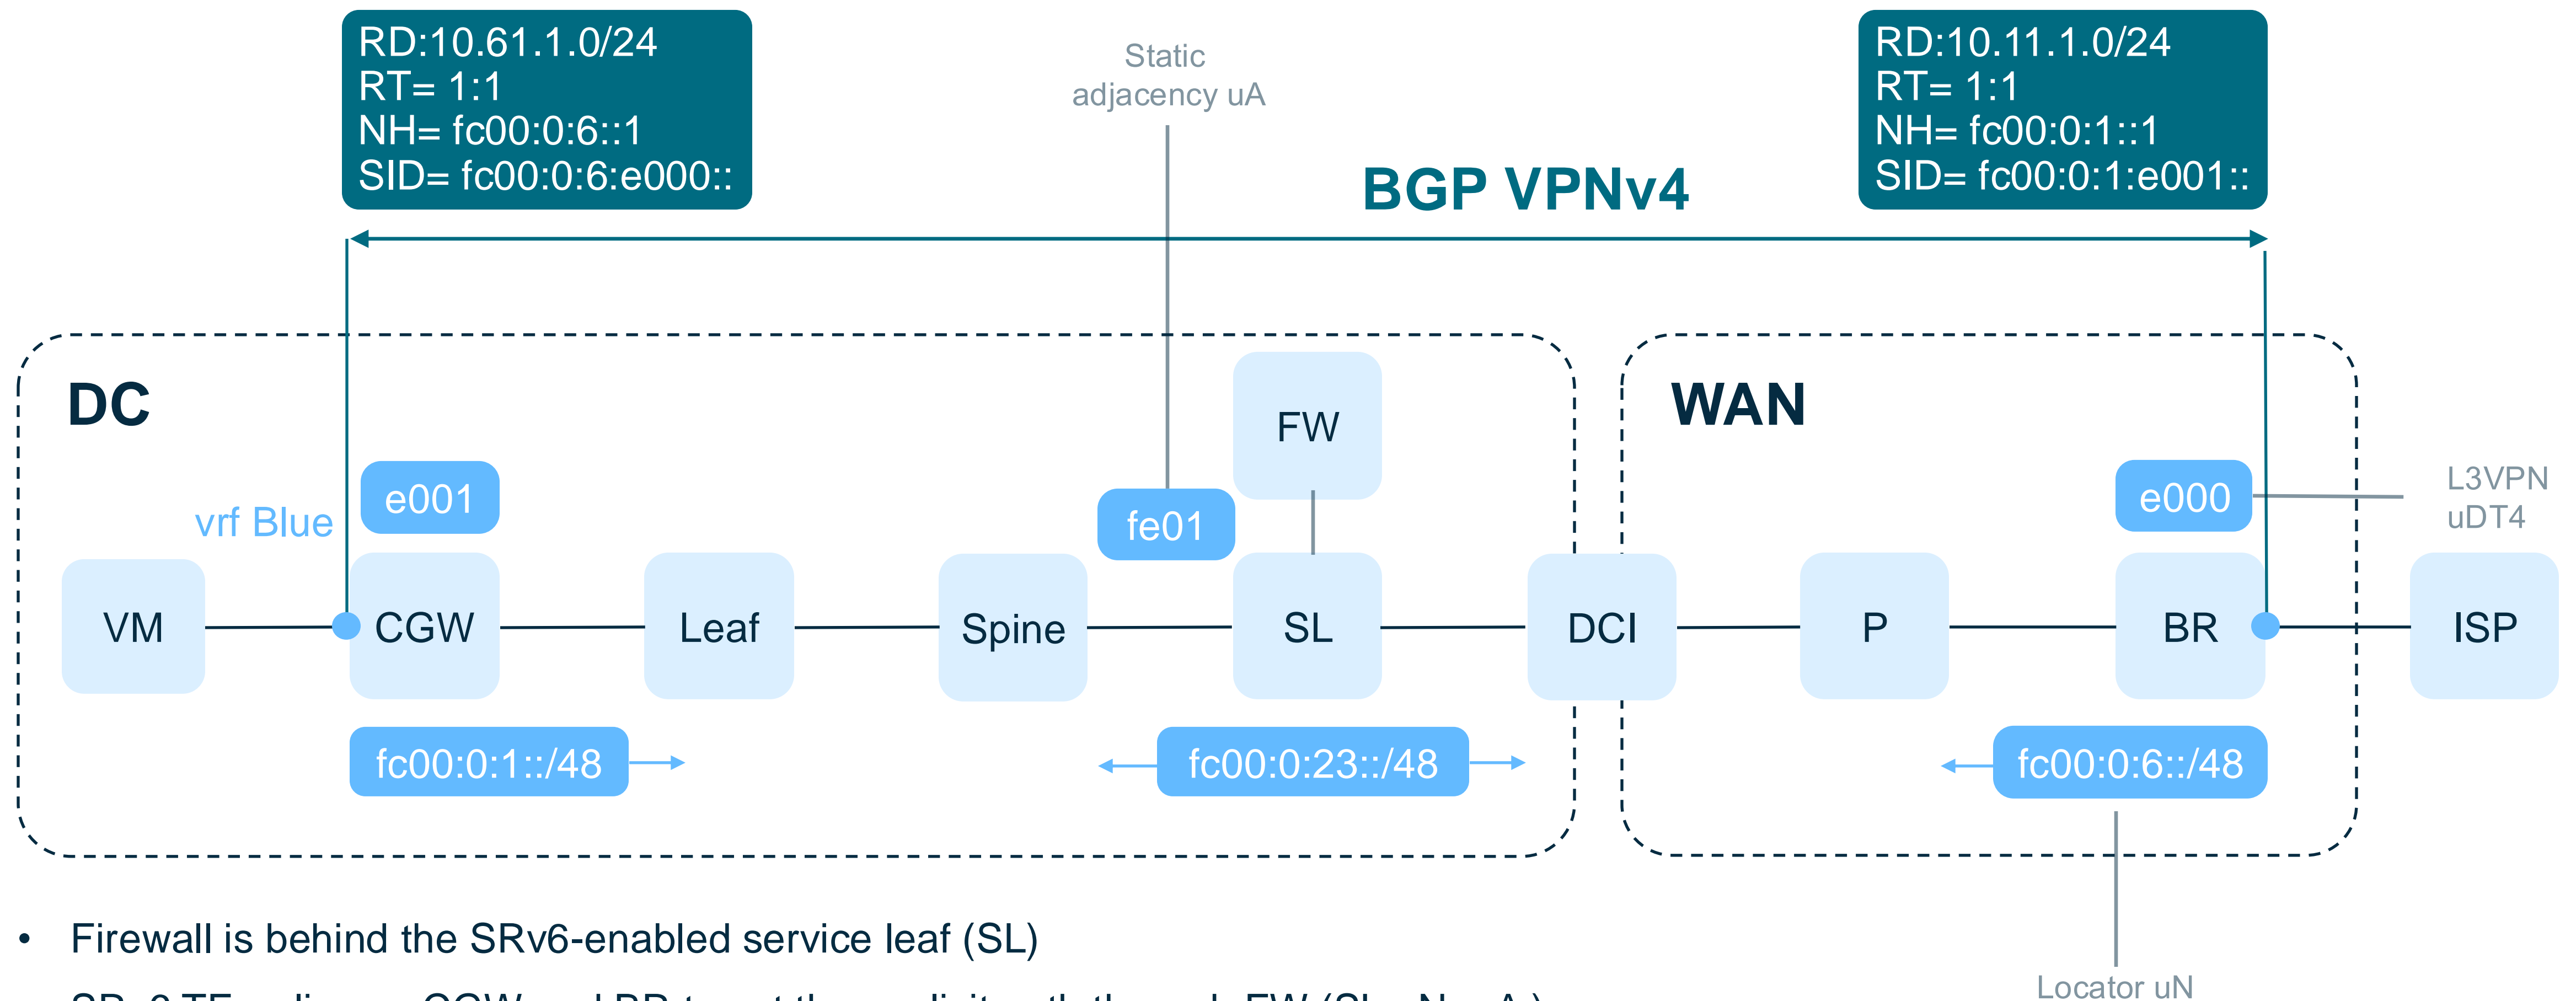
RD:10.61.1.0/24
RT= 1:1
NH= fc00:0:6::1
SID= fc00:0:6:e000::

Static adjacency uA

RD:10.11.1.0/24
RT= 1:1
NH= fc00:0:1::1
SID= fc00:0:1:e001::

BGP VPNv4

DC

WAN

FW

e001

vrf Blue

fe01

e000

L3VPN uDT4

VM

CGW

Leaf

Spine

SL

DCI

P

BR

ISP

fc00:0:1::/48

fc00:0:23::/48

fc00:0:6::/48

• Firewall is behind the SRv6-enabled service leaf (SL)

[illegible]

Locator uN